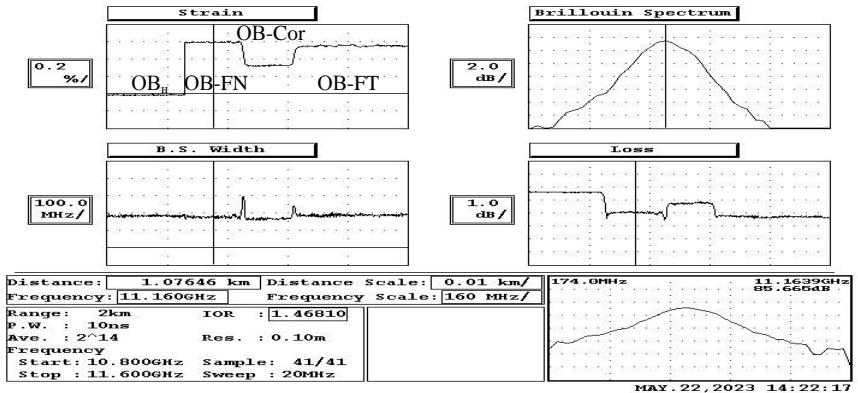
Strain

0.2 %/

OB-Cor

$OB_{II}$ OB-FN OB-FT

Brillouin Spectrum

2.0 dB/

B.S. Width

100.0 MHz/

Loss

1.0 dB/

Distance: 1.07646 km Distance Scale: 0.01 km/
Frequency: 11.160GHz Frequency Scale: 160 MHz/

Range: 2km IOR : 1.46810
P.W. : 10ns
Ave. : 2^14 Res. : 0.10m
Frequency
Start: 10.800GHz Sample: 41/41
Stop : 11.600GHz Sweep : 20MHz

174.0MHz 11.1639GHz 85.665dB

MAY.22,2023 14:22:17